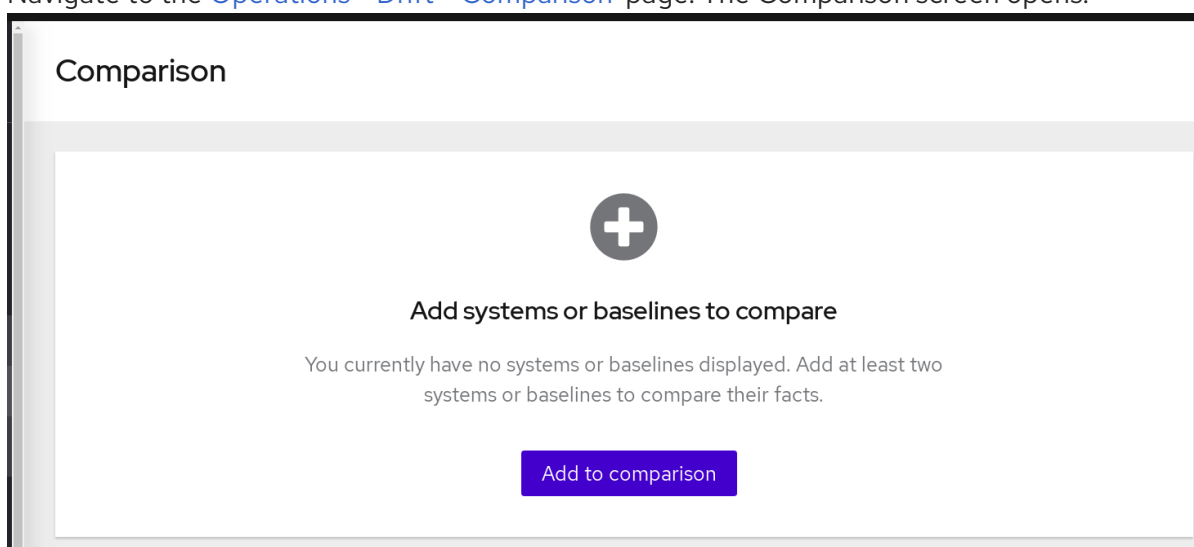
Navigate to the Operations > Drift > Comparison page. The Comparison screen opens.

Comparison

Add systems or baselines to compare

You currently have no systems or baselines displayed. Add at least two systems or baselines to compare their facts.

Add to comparison